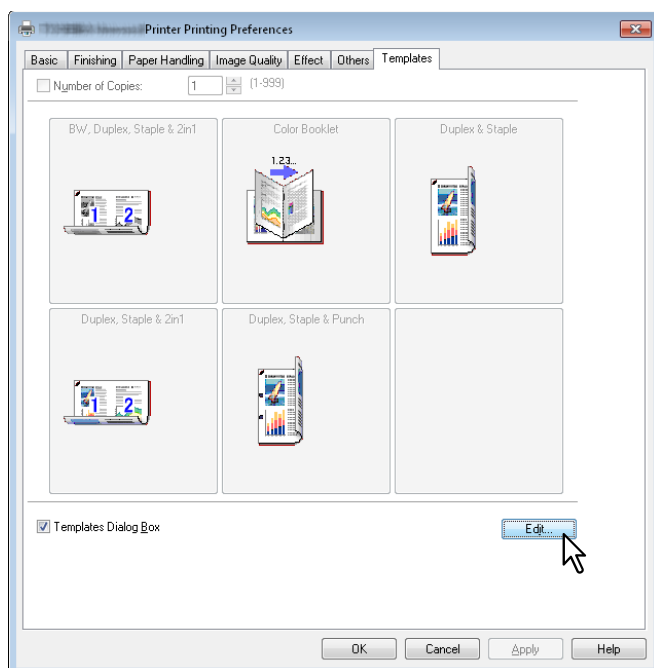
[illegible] Printer Printing Preferences

Basic | Finishing | Paper Handling | Image Quality | Effect | Others | Templates

Number of Copies: 1 (1-999)

BW, Duplex, Staple & 2in1

1 2

Color Booklet

1.23..

Duplex & Staple

Duplex, Staple & 2in1

1 2

Duplex, Staple & Punch

Templates Dialog Box

Edit...

OK Cancel Apply Help